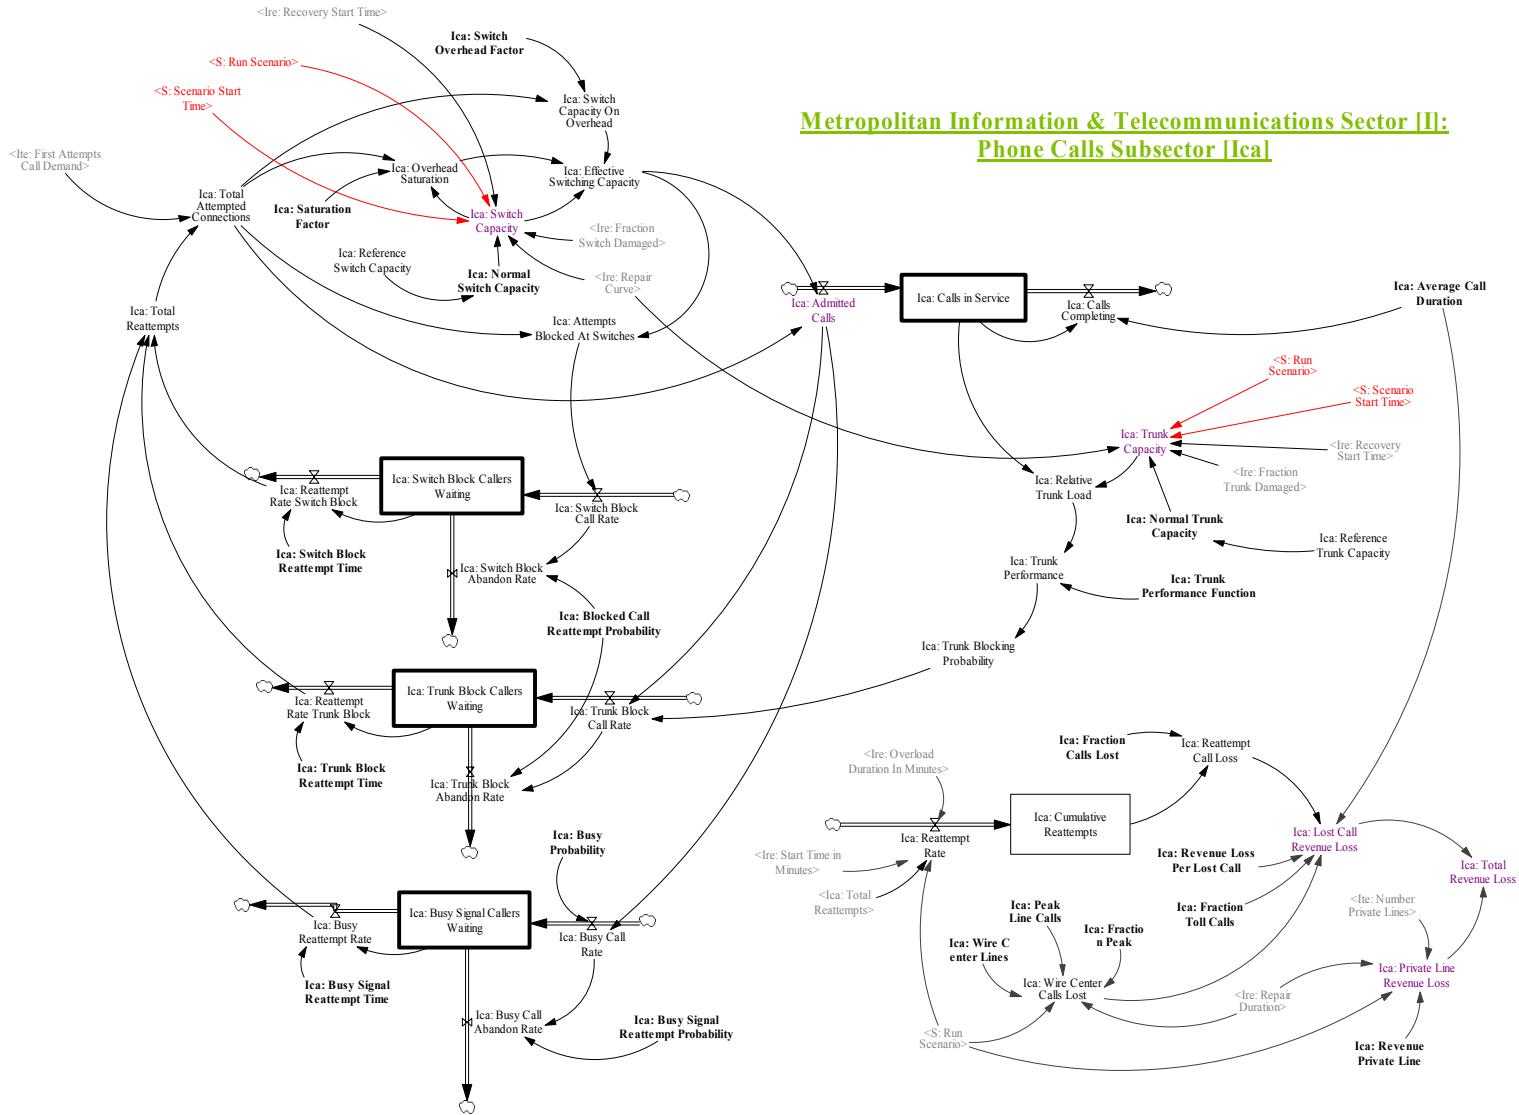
Metropolitan Information & Telecommunications Sector [I]:
Phone Calls Subsector [Ica]

<Ire: Recovery Start Time>
Ica: Switch Overhead Factor
<S: Run Scenario>
<S: Scenario Start Time>
Ica: Switch Capacity On Overhead
<Ite: First Attempts Call Demand>
Ica: Overhead Saturation
Ica: Effective Switching Capacity
Ica: Total Attempted Connections
Ica: Saturation Factor
Ica: Switch Capacity
<Ire: Fraction Switch Damaged>
Ica: Reference Switch Capacity
Ica: Normal Switch Capacity
<Ire: Repair Curve>
Ica: Total Reattempts
Ica: Attempts Blocked At Switches
Ica: Admitted Calls
Ica: Calls in Service
Ica: Calls Completing
Ica: Average Call Duration
<S: Run Scenario>
<S: Scenario Start Time>
Ica: Trunk Capacity
<Ire: Recovery Start Time>
<Ire: Fraction Trunk Damaged>
Ica: Relative Trunk Load
Ica: Normal Trunk Capacity
Ica: Reference Trunk Capacity
Ica: Trunk Performance
Ica: Trunk Performance Function
Ica: Trunk Blocking Probability
Ica: Switch Block Callers Waiting
Ica: Reattempt Rate Switch Block
Ica: Switch Block Call Rate
Ica: Switch Block Reattempt Time
Ica: Switch Block Abandon Rate
Ica: Blocked Call Reattempt Probability
Ica: Trunk Block Callers Waiting
Ica: Reattempt Rate Trunk Block
Ica: Trunk Block Call Rate
Ica: Trunk Block Reattempt Time
Ica: Trunk Block Abandon Rate
Ica: Busy Probability
Ica: Busy Signal Callers Waiting
Ica: Busy Reattempt Rate
Ica: Busy Call Rate
Ica: Busy Signal Reattempt Time
Ica: Busy Call Abandon Rate
Ica: Busy Signal Reattempt Probability
Ica: Fraction Calls Lost
Ica: Reattempt Call Loss
<Ire: Overload Duration In Minutes>
Ica: Cumulative Reattempts
Ica: Reattempt Rate
<Ire: Start Time in Minutes>
<Ica: Total Reattempts>
Ica: Lost Call Revenue Loss
Ica: Revenue Loss Per Lost Call
Ica: Total Revenue Loss
Ica: Fraction Toll Calls
Ica: Peak Line Calls
Ica: Fractio n Peak
Ica: Wire C enter Lines
Ica: Wire Center Calls Lost
<Ite: Number Private Lines>
Ica: Private Line Revenue Loss
<Ire: Repair Duration>
<S: Run Scenario>
Ica: Revenue Private Line